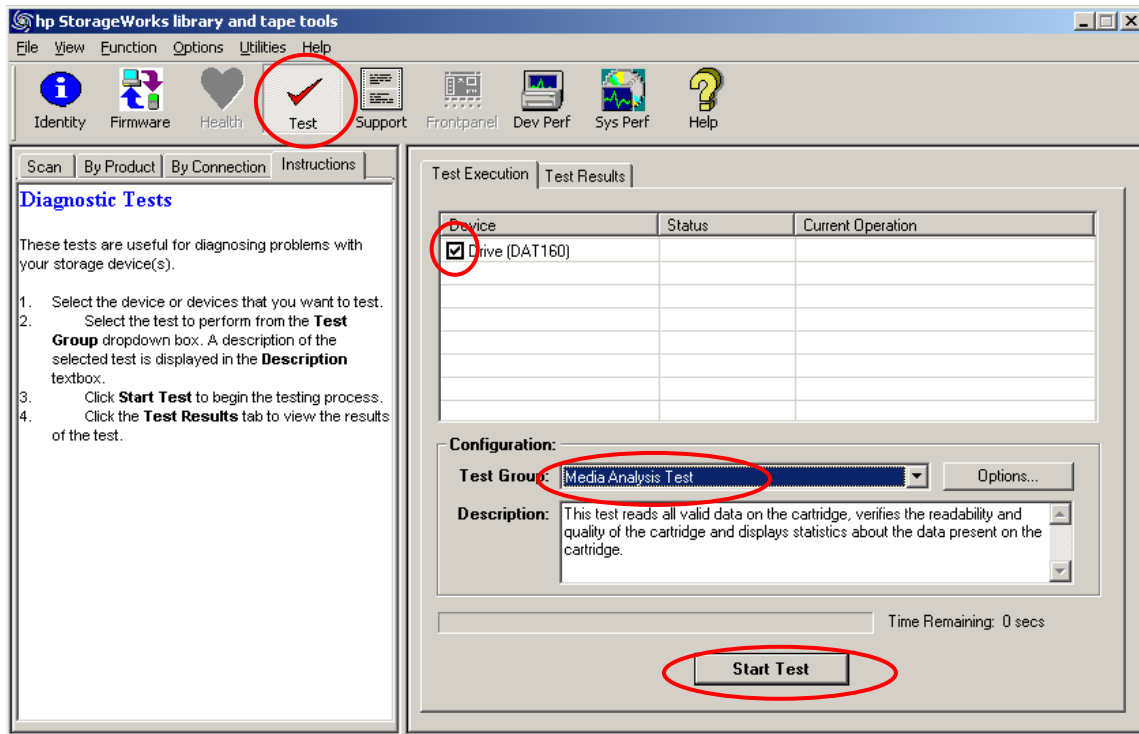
hp StorageWorks library and tape tools

File View Function Options Utilities Help

Identity Firmware Health Test Support Frontpanel Dev Perf Sys Perf Help

Scan | By Product | By Connection | Instructions

Diagnostic Tests

These tests are useful for diagnosing problems with your storage device(s).

1. Select the device or devices that you want to test.
2. Select the test to perform from the **Test Group** dropdown box. A description of the selected test is displayed in the **Description** textbox.
3. Click **Start Test** to begin the testing process.
4. Click the **Test Results** tab to view the results of the test.

Test Execution | Test Results

| Device | Status | Current Operation |
|---|---|---|
| Drive (DAT160) | | |

Configuration:

Test Group: Media Analysis Test

Options...

Description: This test reads all valid data on the cartridge, verifies the readability and quality of the cartridge and displays statistics about the data present on the cartridge.

Time Remaining: 0 secs

Start Test